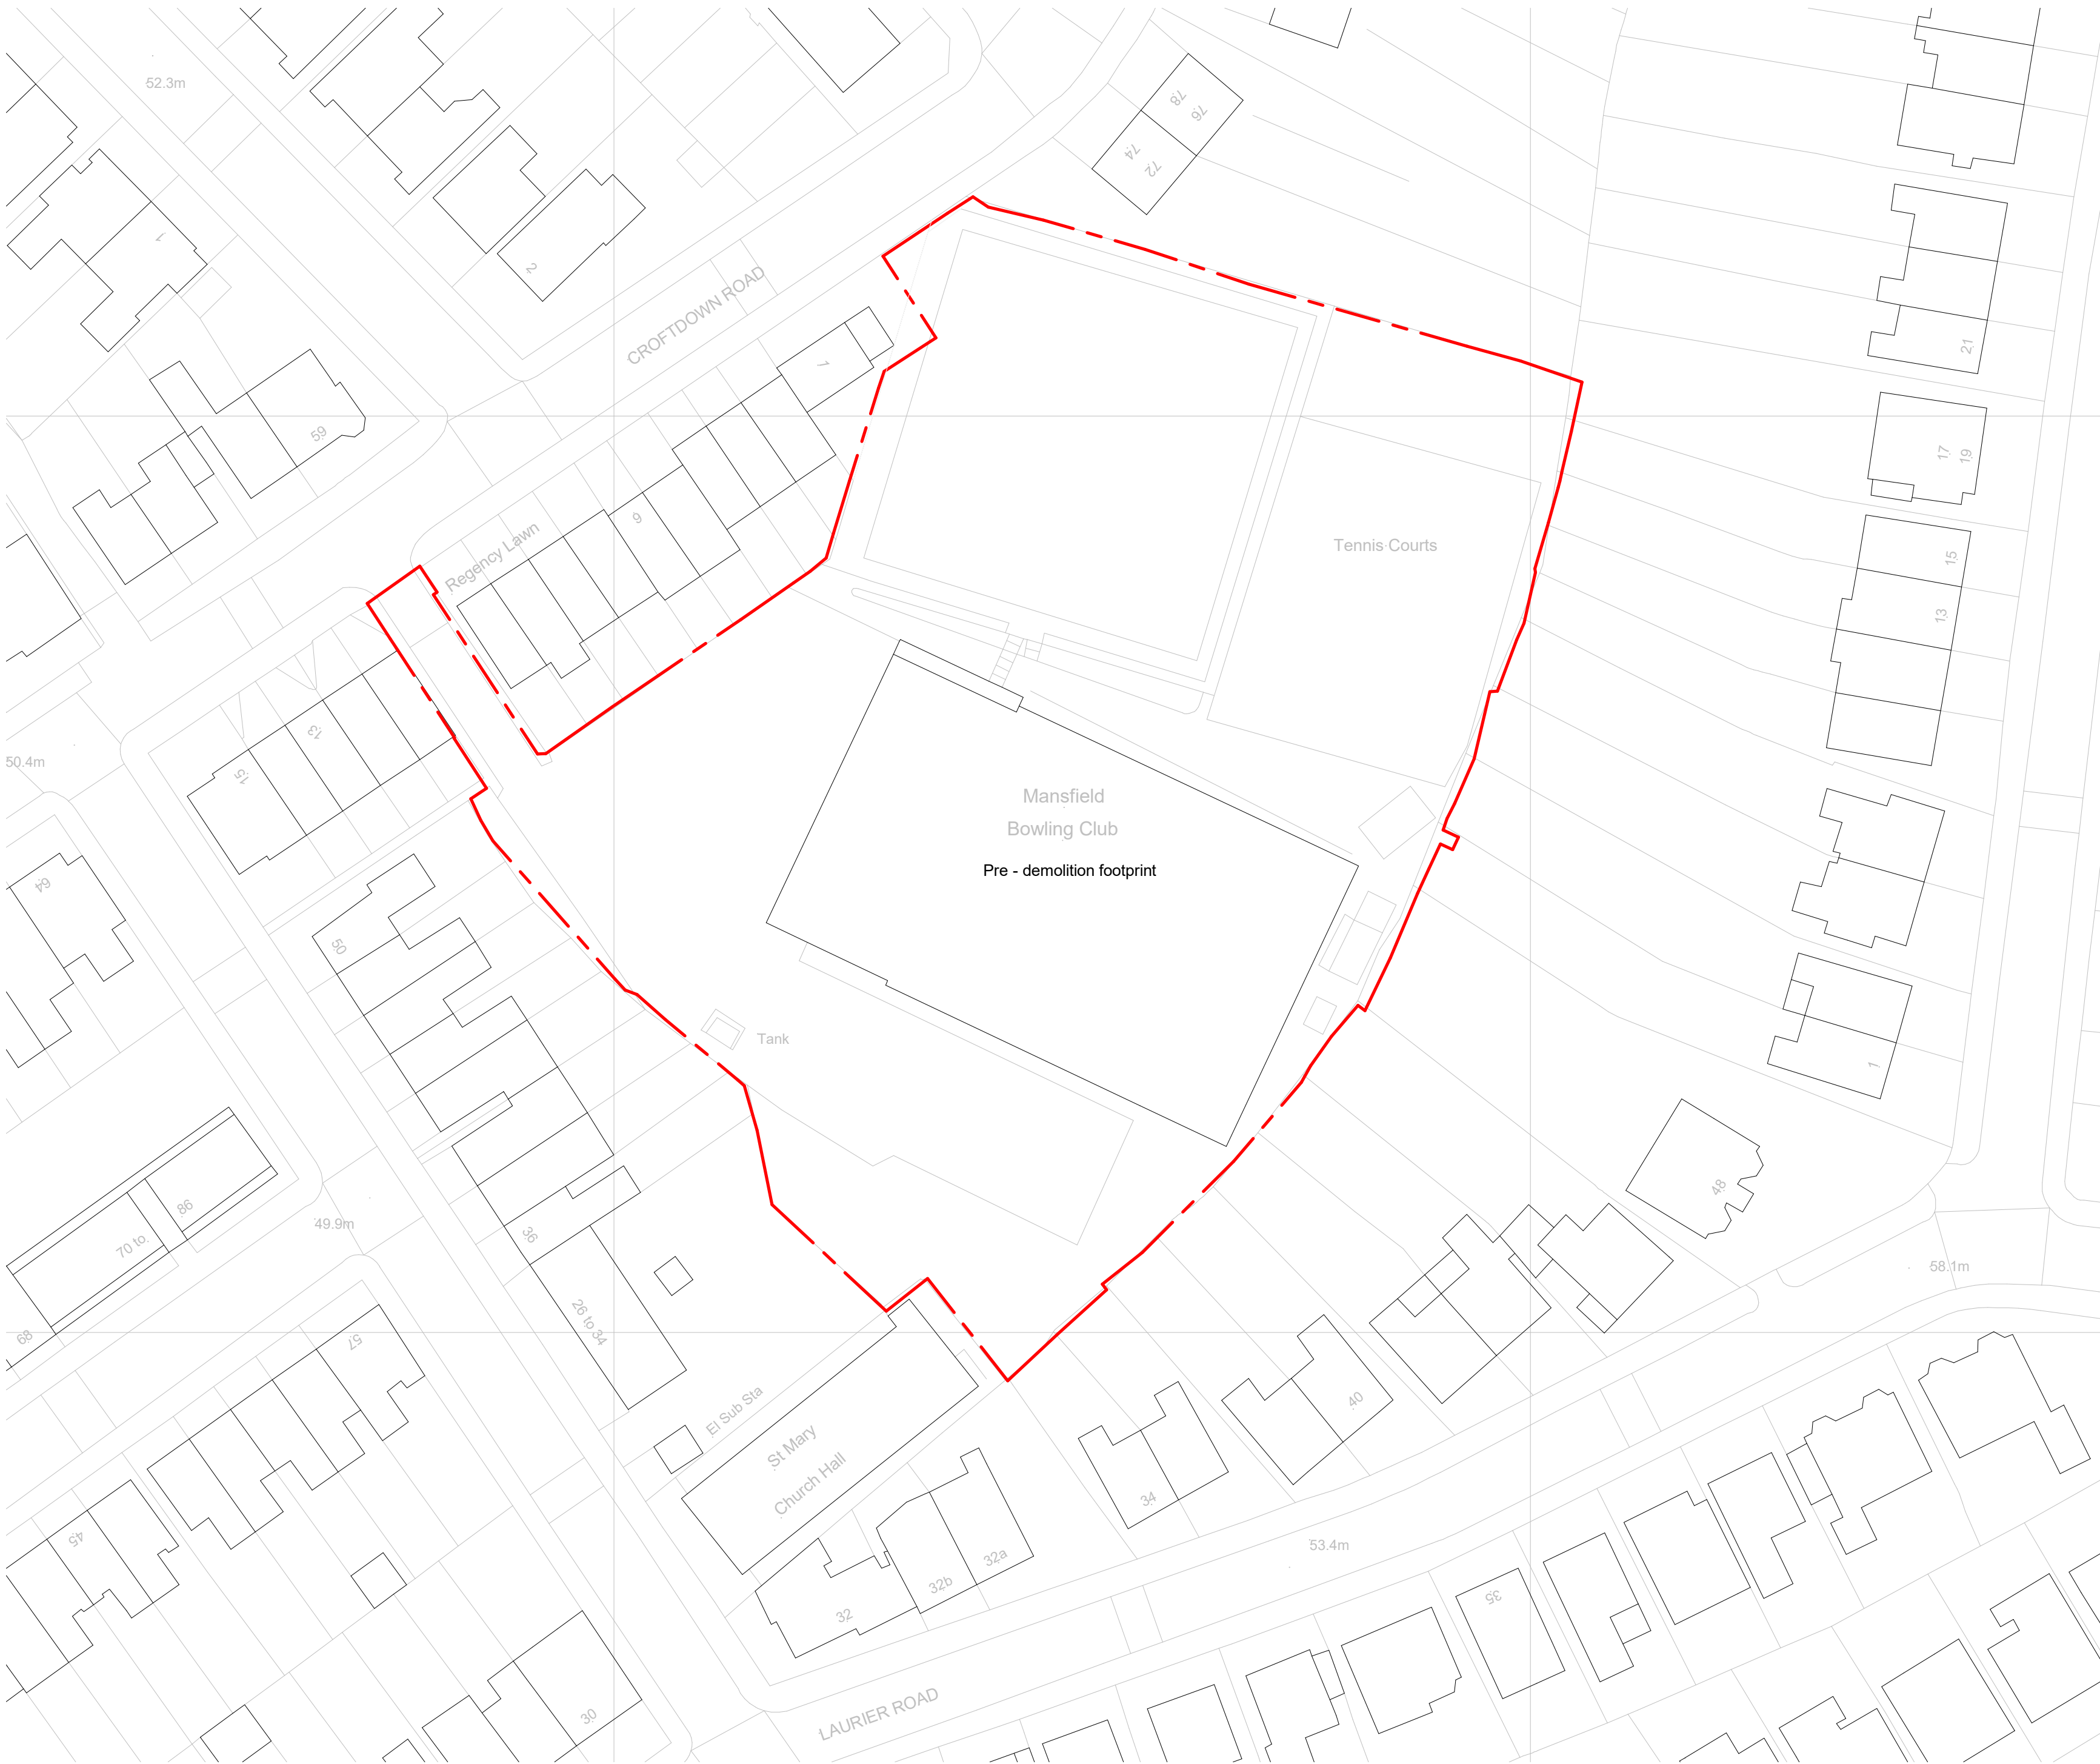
52.3m

78
76
74
72

CROFTDOWN ROAD

1
2
59
7
9
Regency Lawn
21
17
19
Tennis Courts
15
13
50.4m
13
15
Mansfield
Bowling Club
Pre - demolition footprint
64
50
Tank
1
48
86
70 to.
49.9m
36
26 to 34
58.1m
68
57
El Sub Sta
St Mary
Church Hall
40
34
45
32b
32a
32
53.4m
35
30
LAURIER ROAD